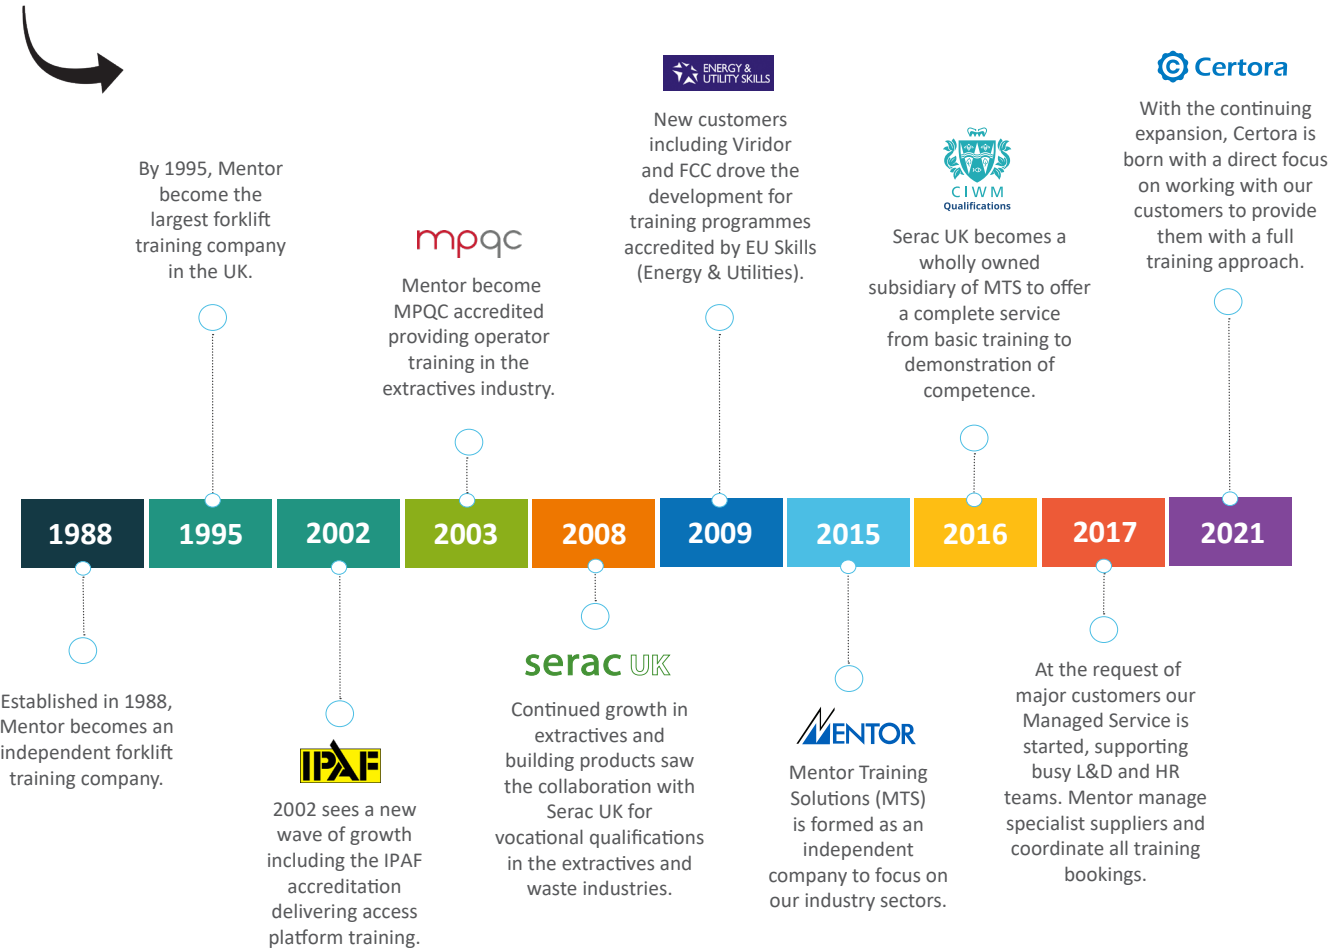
ENERGY & UTILITY SKILLS

Certora

By 1995, Mentor become the largest forklift training company in the UK.

mpqc

Mentor become MPQC accredited providing operator training in the extractives industry.

New customers including Viridor and FCC drove the development for training programmes accredited by EU Skills (Energy & Utilities).

CIWM Qualifications

Serac UK becomes a wholly owned subsidiary of MTS to offer a complete service from basic training to demonstration of competence.

With the continuing expansion, Certora is born with a direct focus on working with our customers to provide them with a full training approach.

1988 1995 2002 2003 2008 2009 2015 2016 2017 2021

Established in 1988, Mentor becomes an independent forklift training company.

IPAF

2002 sees a new wave of growth including the IPAF accreditation delivering access platform training.

serac UK

Continued growth in extractives and building products saw the collaboration with Serac UK for vocational qualifications in the extractives and waste industries.

MENTOR

Mentor Training Solutions (MTS) is formed as an independent company to focus on our industry sectors.

At the request of major customers our Managed Service is started, supporting busy L&D and HR teams. Mentor manage specialist suppliers and coordinate all training bookings.